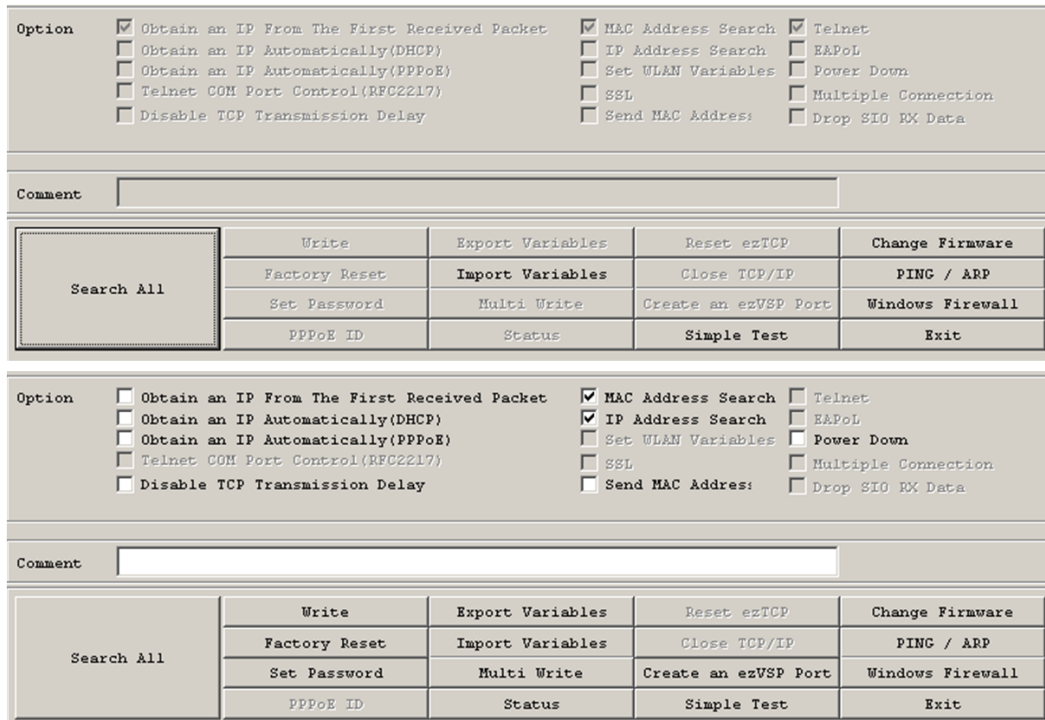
Option

Obtain an IP From The First Received Packet
Obtain an IP Automatically(DHCP)
Obtain an IP Automatically(PPPoE)
Telnet COM Port Control(RFC2217)
Disable TCP Transmission Delay

MAC Address Search
IP Address Search
Set WLAN Variables
SSL
Send MAC Addres:

Telnet
EAPoL
Power Down
Multiple Connection
Drop SIO RX Data

Comment

| Search All | Write | Export Variables | Reset ezTCP | Change Firmware |
|---|---|---|---|---|
| | Factory Reset | Import Variables | Close TCP/IP | PING / ARP |
| | Set Password | Multi Write | Create an ezVSP Port | Windows Firewall |
| | PPPoE ID | Status | Simple Test | Exit |

Option

Obtain an IP From The First Received Packet
Obtain an IP Automatically(DHCP)
Obtain an IP Automatically(PPPoE)
Telnet COM Port Control(RFC2217)
Disable TCP Transmission Delay

MAC Address Search
IP Address Search
Set WLAN Variables
SSL
Send MAC Addres:

Telnet
EAPoL
Power Down
Multiple Connection
Drop SIO RX Data

Comment

| Search All | Write | Export Variables | Reset ezTCP | Change Firmware |
|---|---|---|---|---|
| | Factory Reset | Import Variables | Close TCP/IP | PING / ARP |
| | Set Password | Multi Write | Create an ezVSP Port | Windows Firewall |
| | PPPoE ID | Status | Simple Test | Exit |